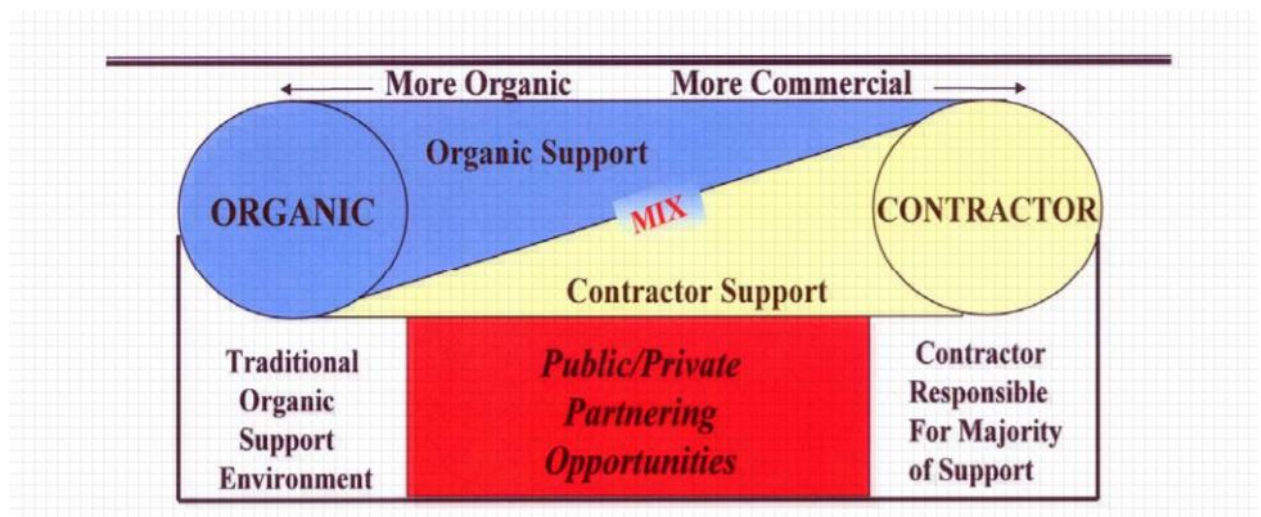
More Organic

More Commercial

Organic Support

ORGANIC

MIX

CONTRACTOR

Contractor Support

Traditional Organic Support Environment

Public/Private Partnering Opportunities

Contractor Responsible For Majority of Support